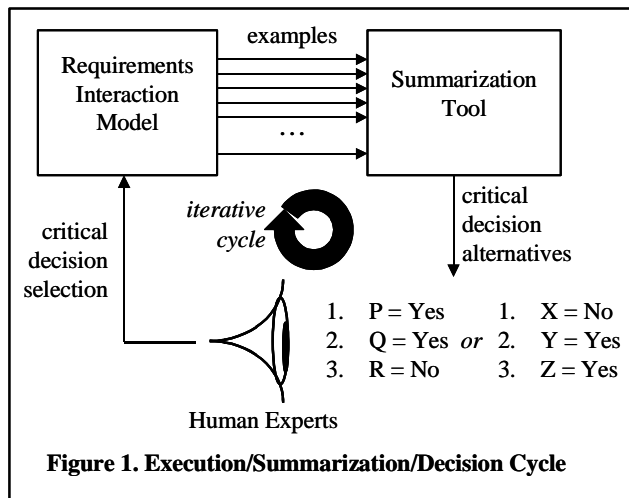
examples

Requirements Interaction Model

Summarization Tool

…

critical decision alternatives

iterative cycle

critical decision selection

1. P = Yes
2. Q = Yes
3. R = No

or

1. X = No
2. Y = Yes
3. Z = Yes

Human Experts

**Figure 1. Execution/Summarization/Decision Cycle**